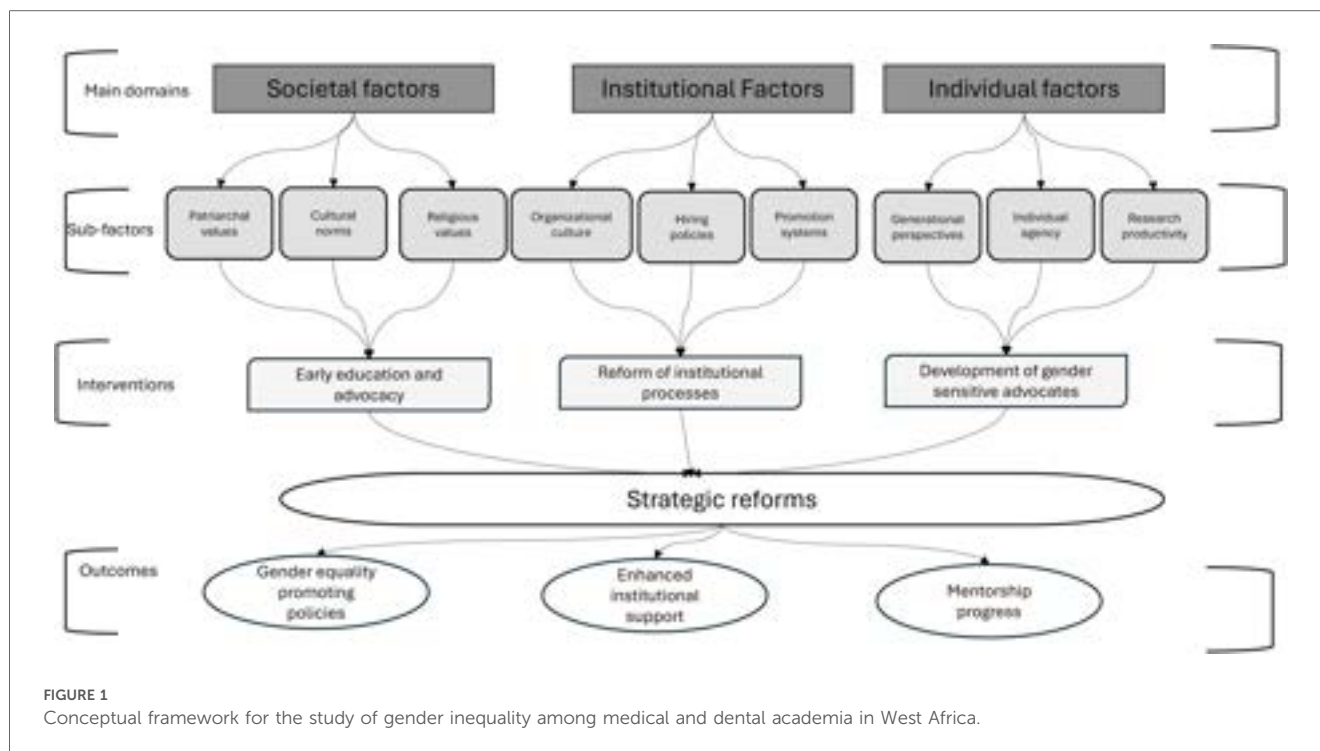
Main domains

Societal factors

Institutional Factors

Individual factors

Sub-factors

Patriarchal values

Cultural norms

Religious values

Organizational culture

Hiring policies

Promotion systems

Generational perspectives

Individual agency

Research productivity

Interventions

Early education and advocacy

Reform of institutional processes

Development of gender sensitive advocates

Strategic reforms

Outcomes

Gender equality promoting policies

Enhanced institutional support

Mentorship progress

FIGURE 1
Conceptual framework for the study of gender inequality among medical and dental academia in West Africa.